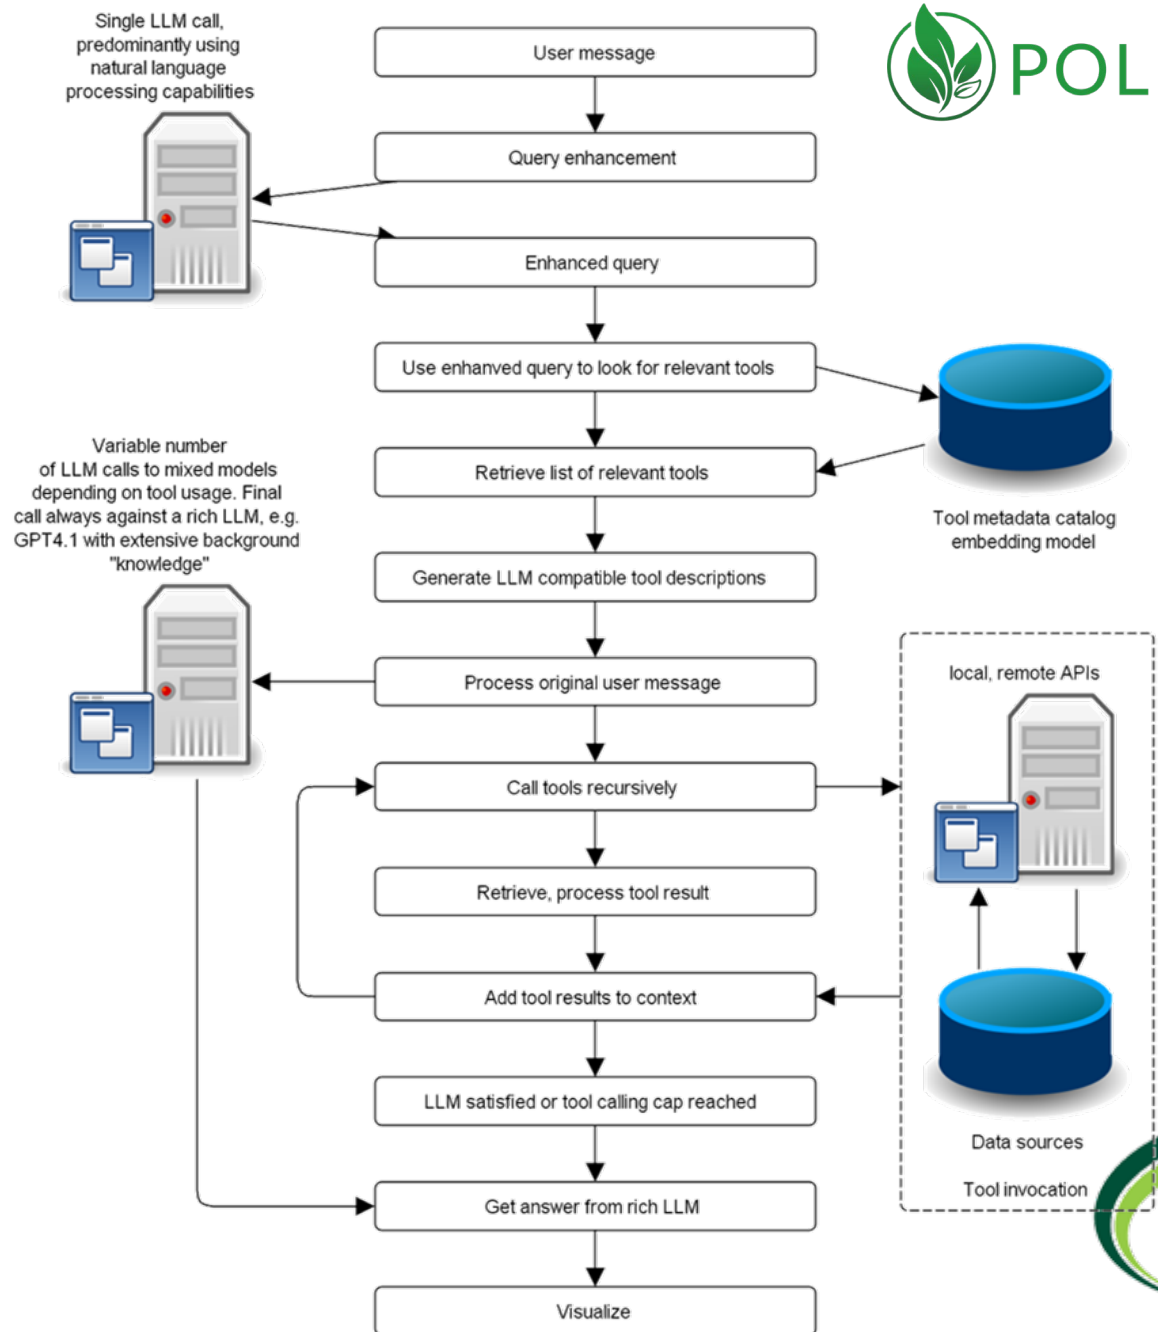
Single LLM call, predominantly using natural language processing capabilities

User message

POL

Query enhancement

Enhanced query

Use enhanved query to look for relevant tools

Retrieve list of relevant tools

Tool metadata catalog embedding model

Variable number of LLM calls to mixed models depending on tool usage. Final call always against a rich LLM, e.g. GPT4.1 with extensive background "knowledge"

Generate LLM compatible tool descriptions

Process original user message

local, remote APIs

Call tools recursively

Retrieve, process tool result

Add tool results to context

LLM satisfied or tool calling cap reached

Data sources

Tool invocation

Get answer from rich LLM

Visualize